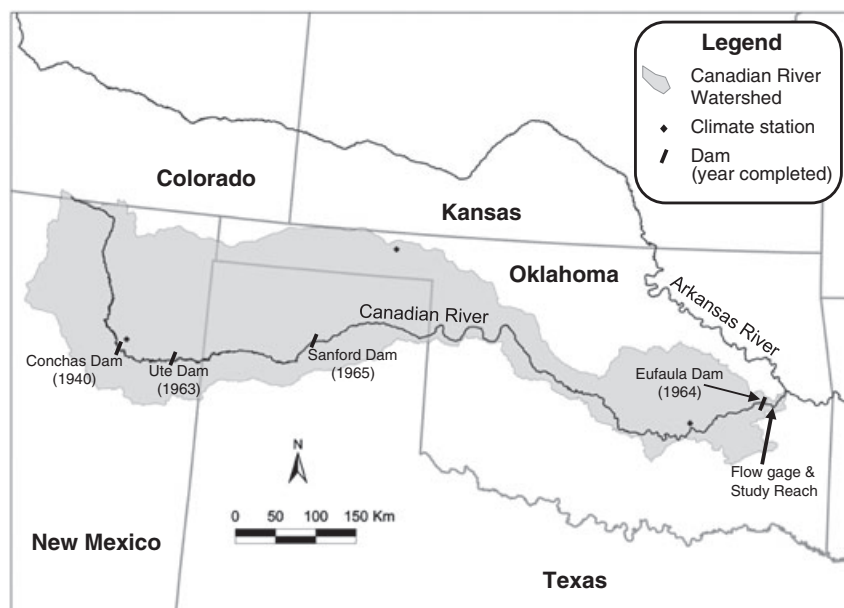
Legend
Canadian River Watershed
Climate station
Dam (year completed)

Colorado
Kansas
Oklahoma
Arkansas River
Canadian River
Conchas Dam (1940)
Ute Dam (1963)
Sanford Dam (1965)
Eufaula Dam (1964)
Flow gage & Study Reach
N
0 50 100 150 Km
New Mexico
Texas